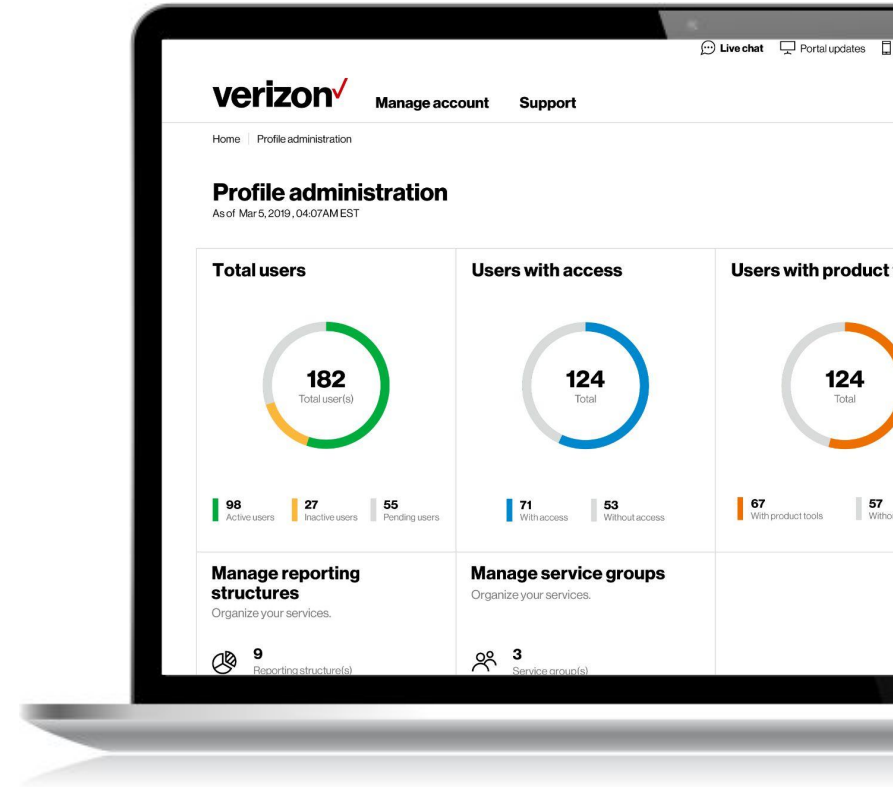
Live chat Portal updates

verizon✓ Manage account Support

Home | Profile administration

Profile administration
As of Mar 5, 2019, 04:07AM EST

Total users

182
Total user(s)

98 Active users
27 Inactive users
55 Pending users

Users with access

124
Total

71 With access
53 Without access

Users with product

124
Total

67 With product tools
57 Witho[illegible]

Manage reporting structures
Organize your services.

9
Reporting structure(s)

Manage service groups
Organize your services.

3
Service group(s)